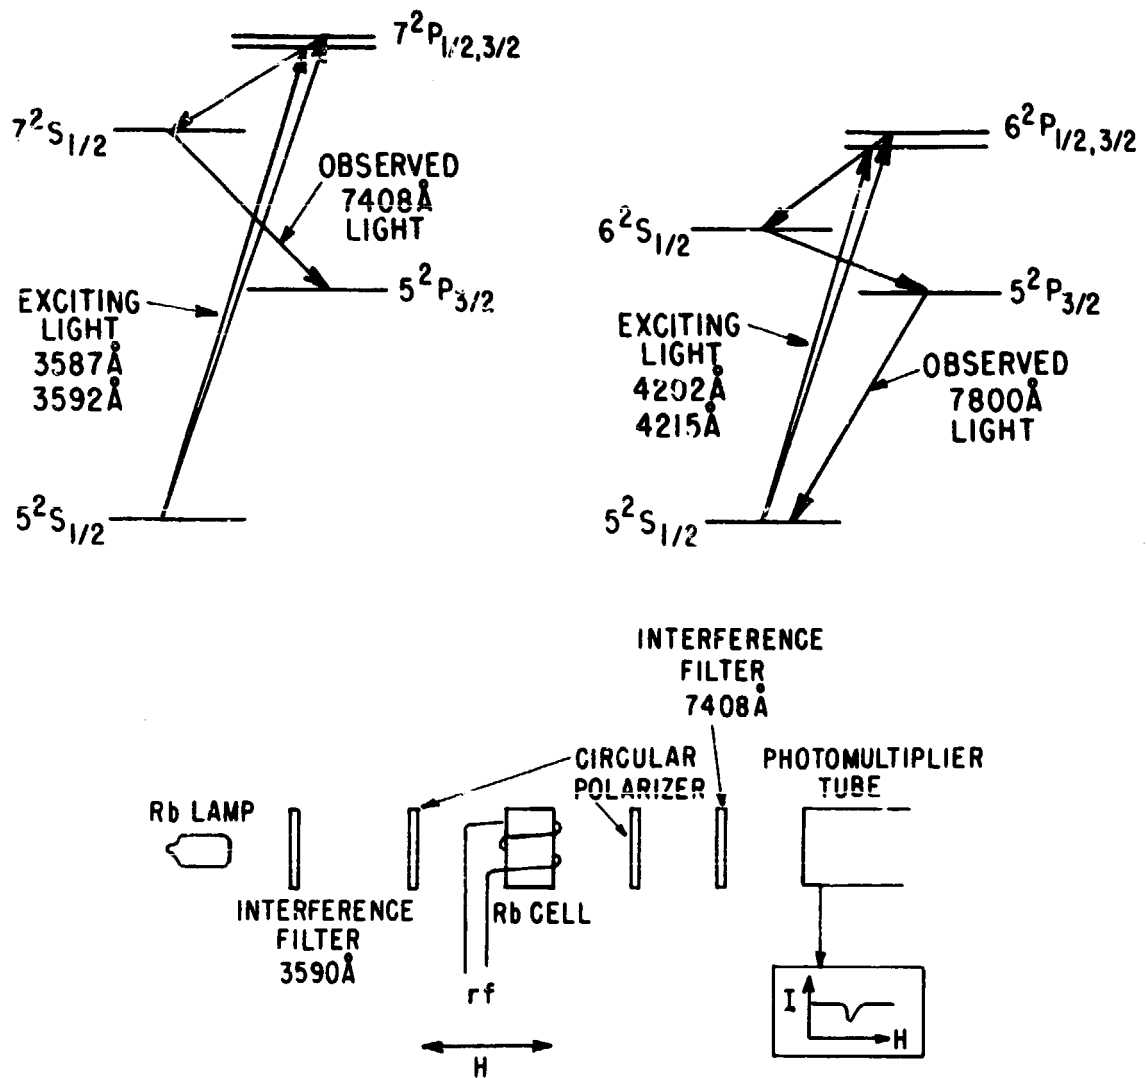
$7^2P_{1/2,3/2}$

$7^2S_{1/2}$

OBSERVED 7408Å LIGHT

EXCITING LIGHT 3587Å 3592Å

$5^2P_{3/2}$

$5^2S_{1/2}$

$6^2P_{1/2,3/2}$

$6^2S_{1/2}$

$5^2P_{3/2}$

EXCITING LIGHT 4202Å 4215Å

OBSERVED 7800Å LIGHT

$5^2S_{1/2}$

INTERFERENCE FILTER 7408Å

CIRCULAR POLARIZER

PHOTOMULTIPLIER TUBE

Rb LAMP

INTERFERENCE FILTER 3590Å

Rb CELL

rf

H

I

H